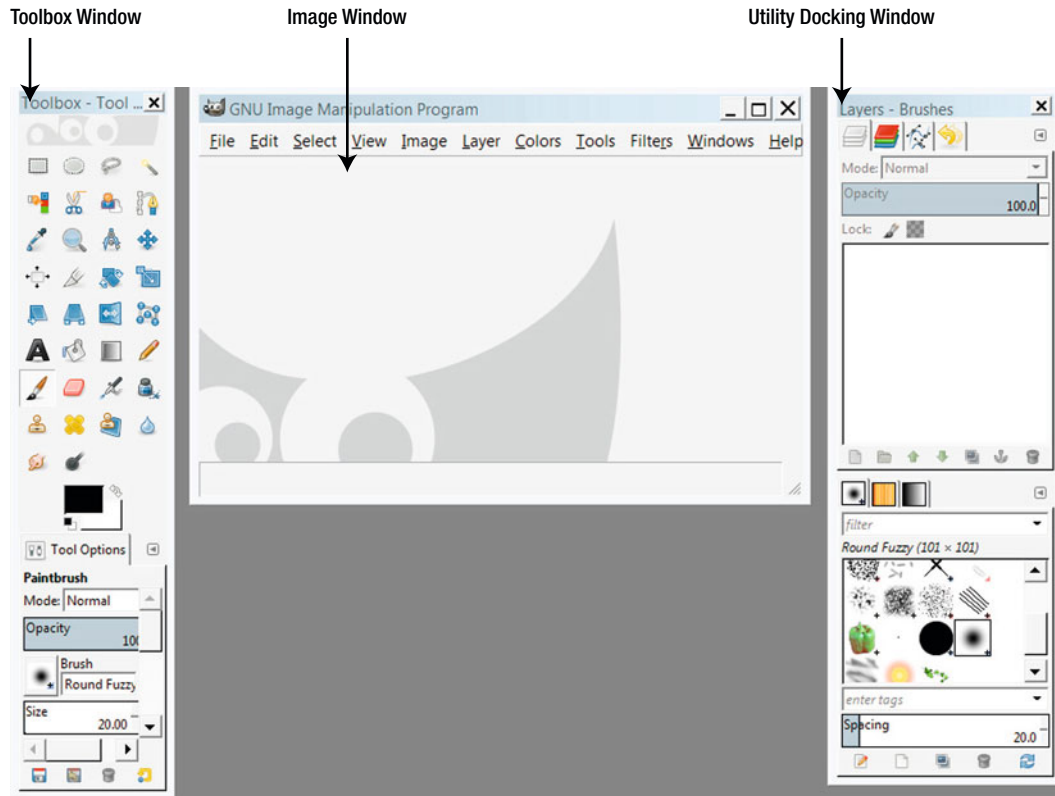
Toolbox Window

Image Window

Utility Docking Window

Toolbox - Tool ...

GNU Image Manipulation Program

File Edit Select View Image Layer Colors Tools Filters Windows Help

Layers - Brushes

Mode: Normal

Opacity 100.0

Lock:

Tool Options

Paintbrush

Mode: Normal

Opacity 100

Brush

Round Fuzzy

Size 20.00

filter

Round Fuzzy (101 × 101)

enter tags

Spacing 20.0